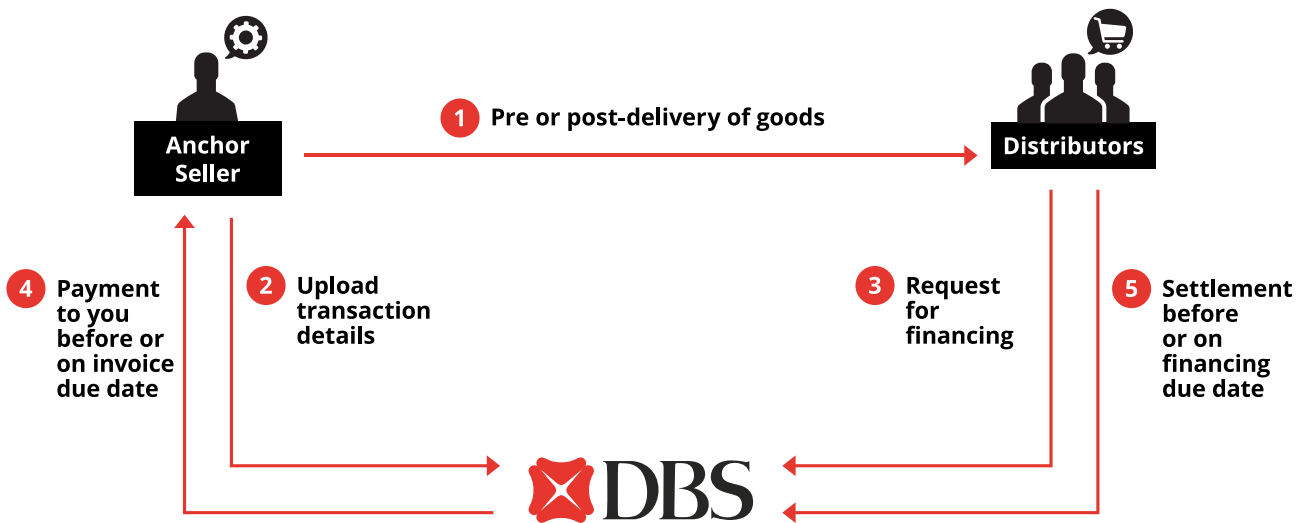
Anchor Seller

1 Pre or post-delivery of goods

Distributors

4 Payment to you before or on invoice due date

2 Upload transaction details

3 Request for financing

5 Settlement before or on financing due date

DBS